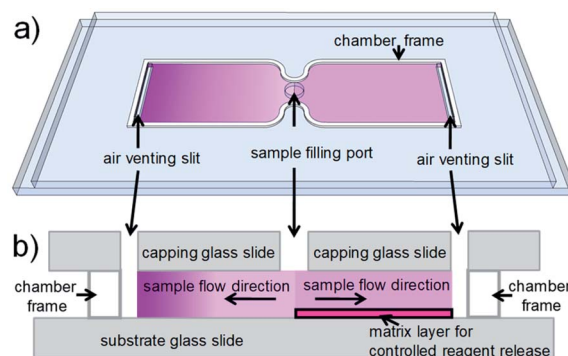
a)

chamber frame

air venting slit

sample filling port

air venting slit

b)

capping glass slide

capping glass slide

chamber frame

sample flow direction

sample flow direction

chamber frame

substrate glass slide

matrix layer for controlled reagent release